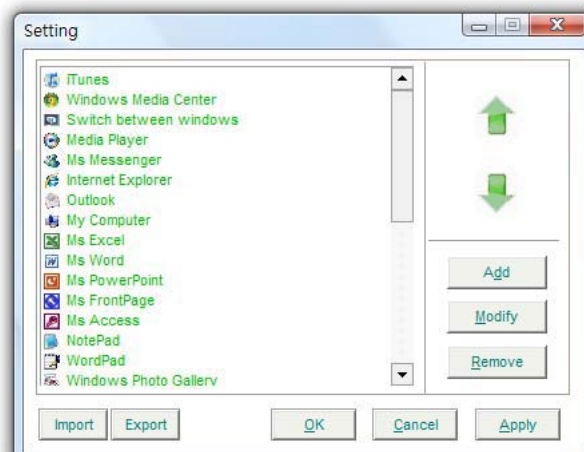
Setting

iTunes
Windows Media Center
Switch between windows
Media Player
Ms Messenger
Internet Explorer
Outlook
My Computer
Ms Excel
Ms Word
Ms PowerPoint
Ms FrontPage
Ms Access
NotePad
WordPad
Windows Photo Gallery

Add
Modify
Remove

Import
Export
OK
Cancel
Apply